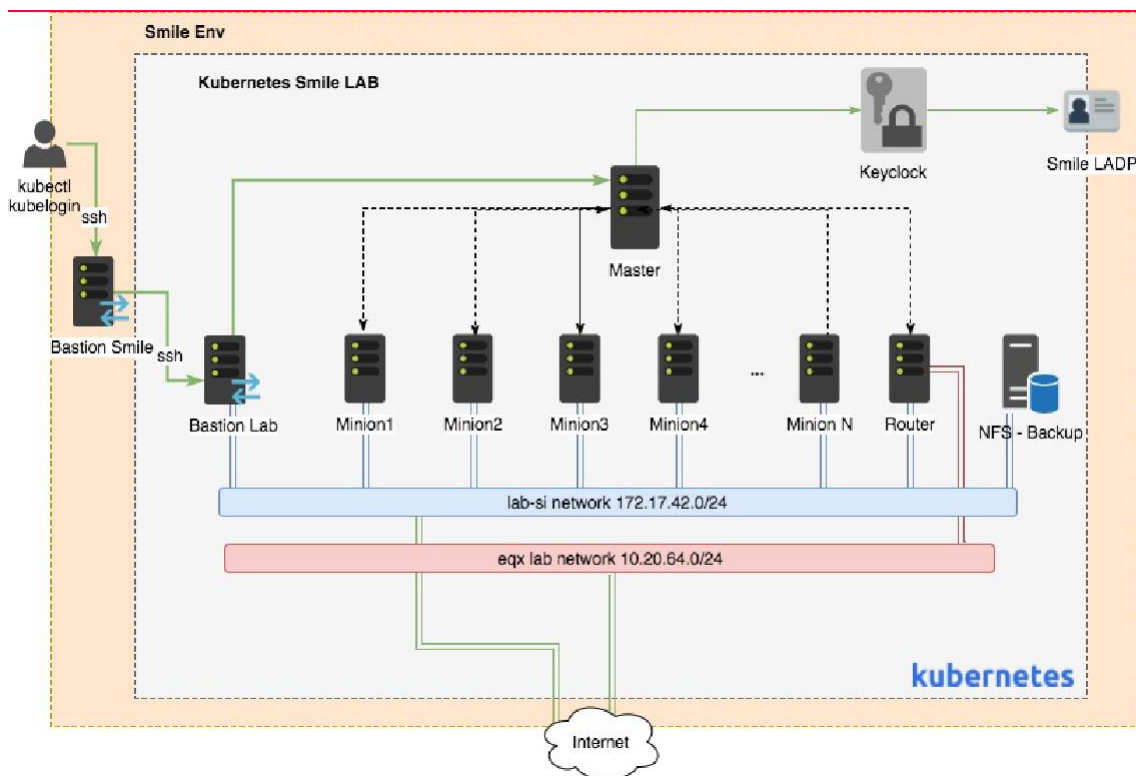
Smile Env

Kubernetes Smile LAB

kubectl
kubelogin

ssh

Keyclock

Smile LADP

Master

Bastion Smile

ssh

Bastion Lab

Minion1

Minion2

Minion3

Minion4

...

Minion N

Router

NFS - Backup

lab-si network 172.17.42.0/24

eqx lab network 10.20.64.0/24

kubernetes

Internet